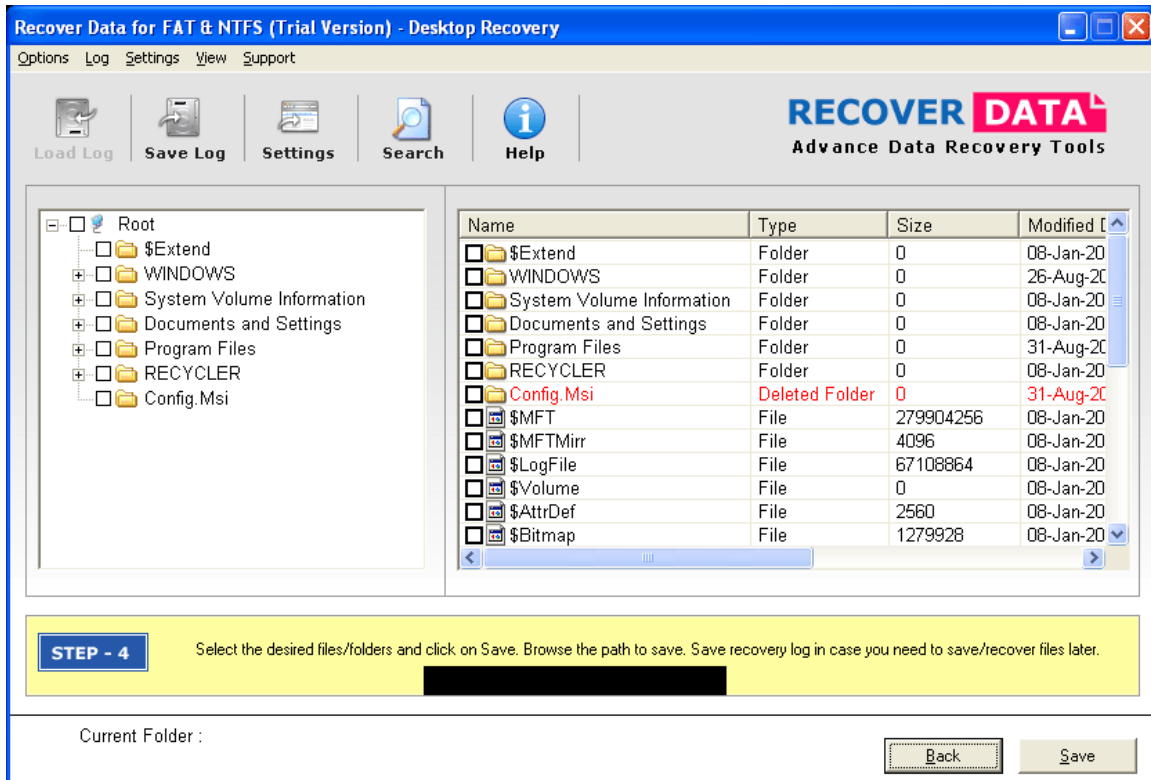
Recover Data for FAT & NTFS (Trial Version) - Desktop Recovery

Options Log Settings View Support

Load Log | Save Log | Settings | Search | Help

RECOVER DATA
Advance Data Recovery Tools

Root
$Extend
WINDOWS
System Volume Information
Documents and Settings
Program Files
RECYCLER
Config.Msi

| Name | Type | Size | Modified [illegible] |
|---|---|---|---|
| $Extend | Folder | 0 | 08-Jan-20 |
| WINDOWS | Folder | 0 | 26-Aug-2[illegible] |
| System Volume Information | Folder | 0 | 08-Jan-20 |
| Documents and Settings | Folder | 0 | 08-Jan-20 |
| Program Files | Folder | 0 | 31-Aug-2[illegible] |
| RECYCLER | Folder | 0 | 08-Jan-20 |
| Config.Msi | Deleted Folder | 0 | 31-Aug-2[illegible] |
| $MFT | File | 279904256 | 08-Jan-20 |
| $MFTMirr | File | 4096 | 08-Jan-20 |
| $LogFile | File | 67108864 | 08-Jan-20 |
| $Volume | File | 0 | 08-Jan-20 |
| $AttrDef | File | 2560 | 08-Jan-20 |
| $Bitmap | File | 1279928 | 08-Jan-20 |

STEP - 4

Select the desired files/folders and click on Save. Browse the path to save. Save recovery log in case you need to save/recover files later.

Current Folder :

Back

Save